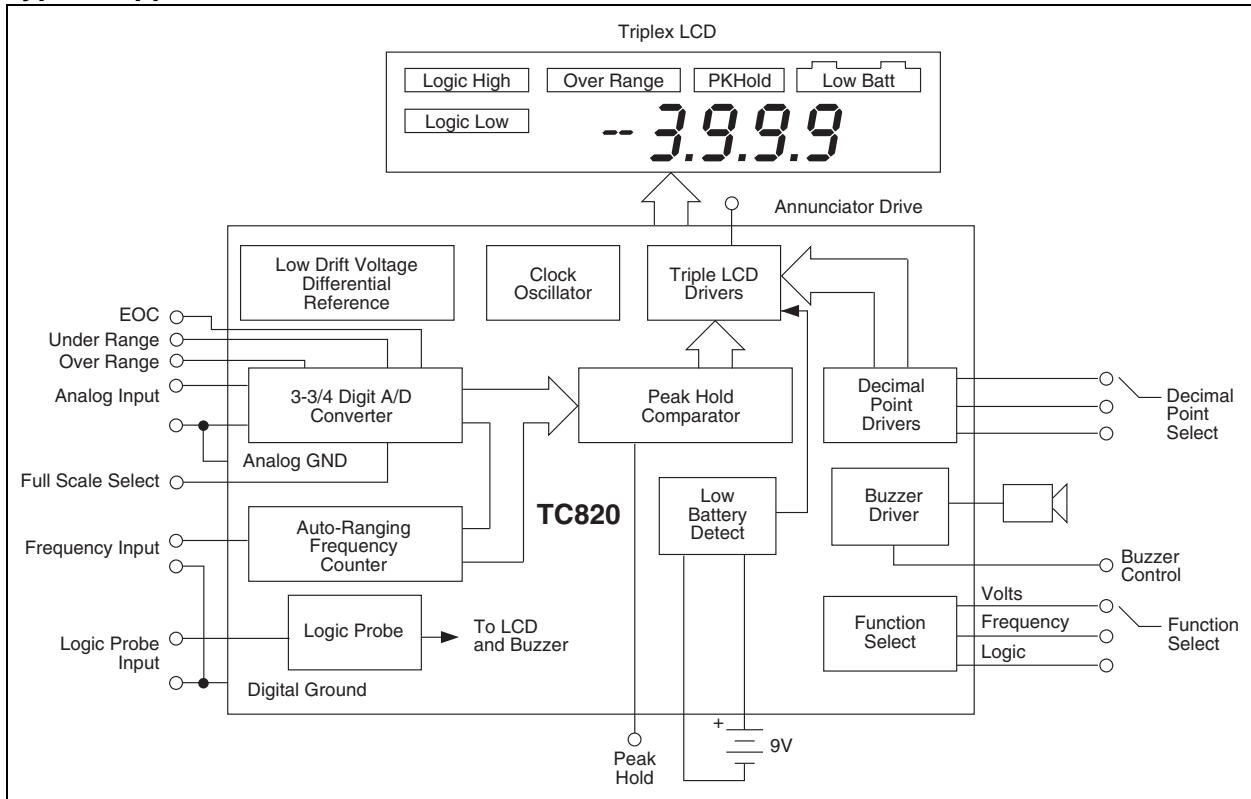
Triplex LCD

Logic High
Over Range
PKHold
Low Batt
Logic Low
-- 3.9.9.9

Annunciator Drive

Low Drift Voltage Differential Reference

Clock Oscillator

Triple LCD Drivers

EOC
Under Range
Over Range
Analog Input

3-3/4 Digit A/D Converter

Peak Hold Comparator

Decimal Point Drivers

Decimal Point Select

Analog GND
Full Scale Select

Low Battery Detect

Buzzer Driver

TC820

Auto-Ranging Frequency Counter

Frequency Input

Buzzer Control

Volts
Frequency
Logic

Function Select

Function Select

Logic Probe Input

Logic Probe

To LCD and Buzzer

Digital Ground

+
9V

Peak Hold